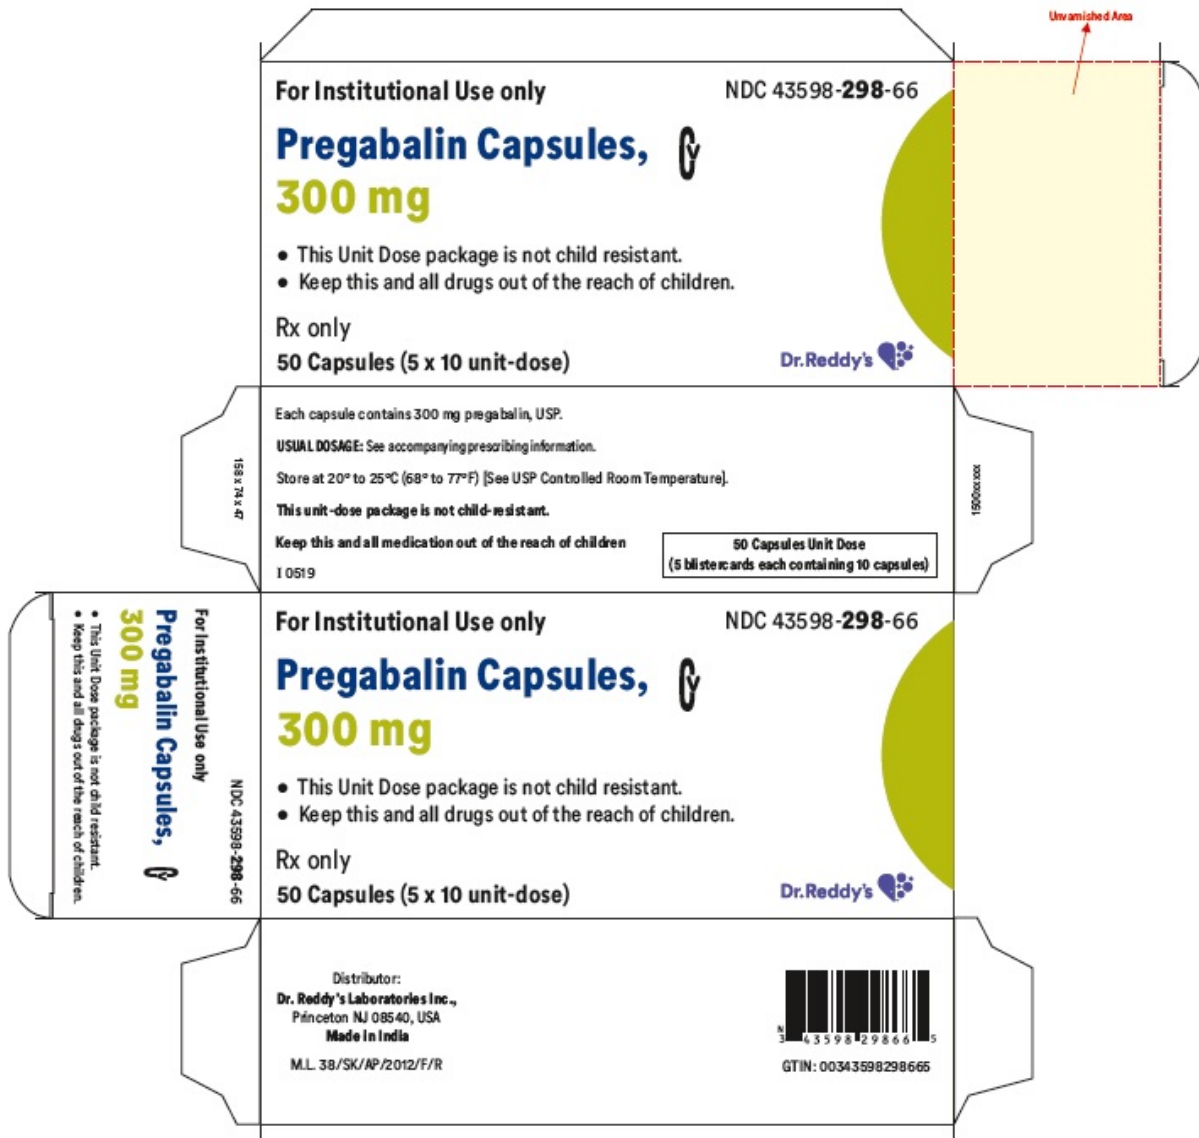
Unvarnished Area

For Institutional Use only

NDC 43598-298-66

Pregabalin Capsules, CV

300 mg

• This Unit Dose package is not child resistant.
• Keep this and all drugs out of the reach of children.

Rx only

50 Capsules (5 x 10 unit-dose)

Dr.Reddy's

158 x 74 x 47

Each capsule contains 300 mg pregabalin, USP.

USUAL DOSAGE: See accompanying prescribing information.

Store at 20° to 25°C (68° to 77°F) [See USP Controlled Room Temperature].

This unit-dose package is not child-resistant.

Keep this and all medication out of the reach of children

I 0519

50 Capsules Unit Dose
(5 blistercards each containing 10 capsules)

1500xxxxx

For Institutional Use only

Pregabalin Capsules, CV

300 mg

• This Unit Dose package is not child resistant.
• Keep this and all drugs out of the reach of children.

NDC 43598-298-66

For Institutional Use only

NDC 43598-298-66

Pregabalin Capsules, CV

300 mg

• This Unit Dose package is not child resistant.
• Keep this and all drugs out of the reach of children.

Rx only

50 Capsules (5 x 10 unit-dose)

Dr.Reddy's

Distributor:
Dr. Reddy's Laboratories Inc.,
Princeton NJ 08540, USA
Made in India

M.L. 38/SK/AP/2012/F/R

N 3 43598 29866 5

GTIN: 00343598298665